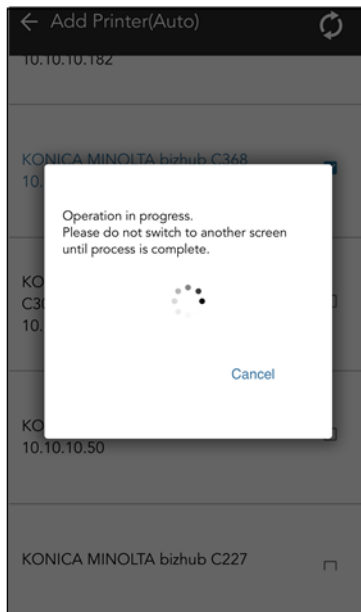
Add Printer(Auto)

10.10.10.182

KONICA MINOLTA bizhub C368
10.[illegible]

KO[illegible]
C3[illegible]
10.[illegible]

KO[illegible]
10.10.10.50

KONICA MINOLTA bizhub C227

Operation in progress.
Please do not switch to another screen until process is complete.

Cancel